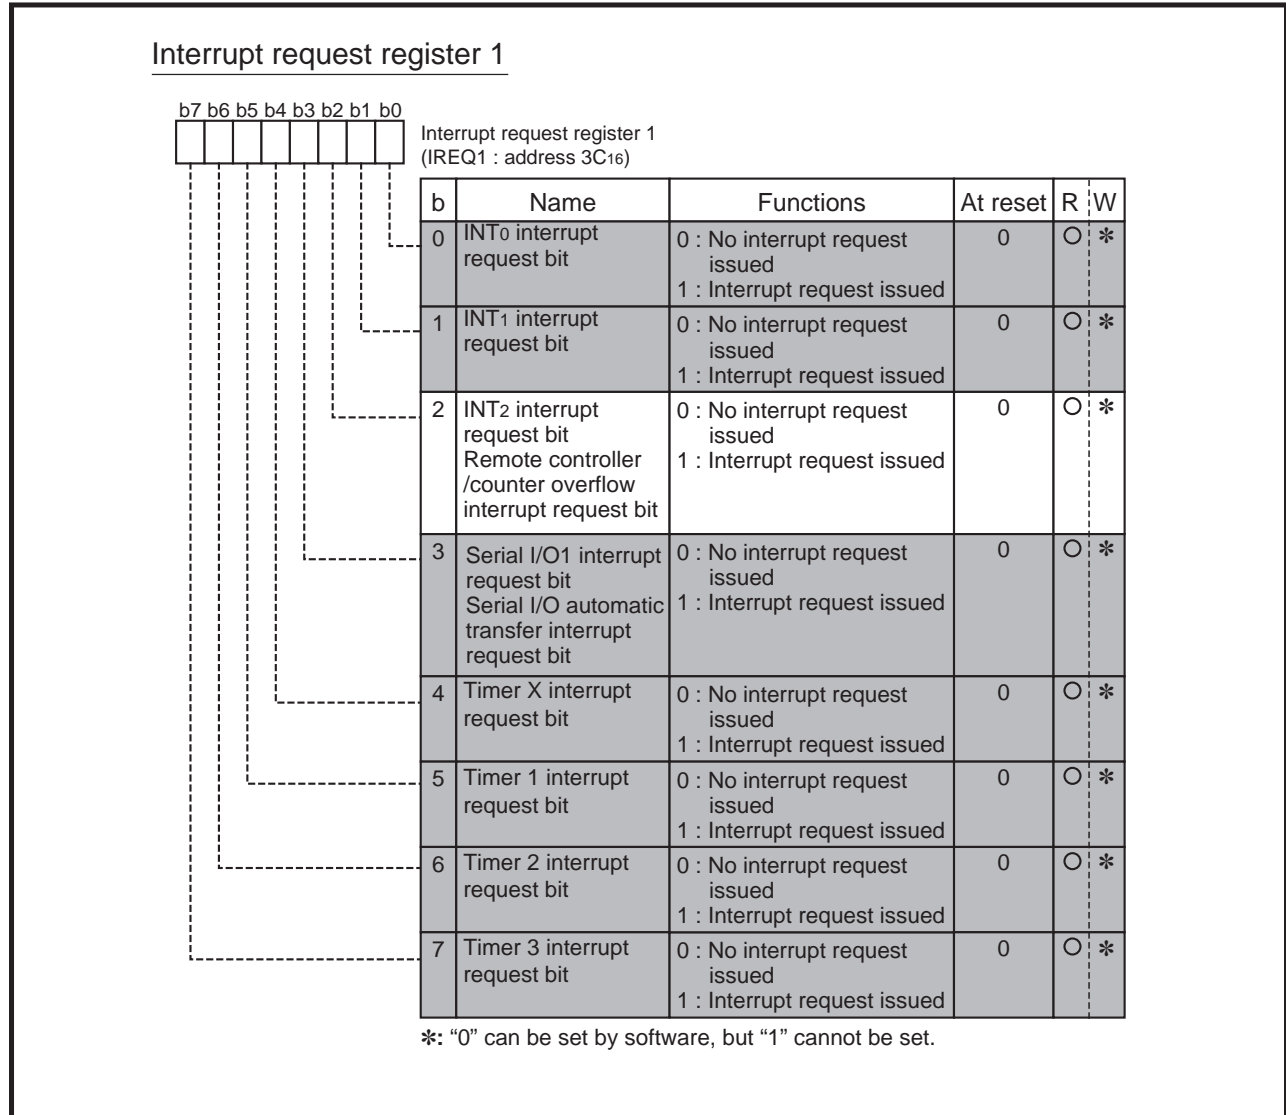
Interrupt request register 1

b7 b6 b5 b4 b3 b2 b1 b0

Interrupt request register 1
(IREQ1 : address $3C_{16}$)

| b | Name | Functions | At reset | R | W |
|---|---|---|---|---|---|
| 0 | $INT_0$ interrupt request bit | 0 : No interrupt request issued 1 : Interrupt request issued | 0 | ○ | ✻ |
| 1 | $INT_1$ interrupt request bit | 0 : No interrupt request issued 1 : Interrupt request issued | 0 | ○ | ✻ |
| 2 | $INT_2$ interrupt request bit Remote controller /counter overflow interrupt request bit | 0 : No interrupt request issued 1 : Interrupt request issued | 0 | ○ | ✻ |
| 3 | Serial I/O1 interrupt request bit Serial I/O automatic transfer interrupt request bit | 0 : No interrupt request issued 1 : Interrupt request issued | 0 | ○ | ✻ |
| 4 | Timer X interrupt request bit | 0 : No interrupt request issued 1 : Interrupt request issued | 0 | ○ | ✻ |
| 5 | Timer 1 interrupt request bit | 0 : No interrupt request issued 1 : Interrupt request issued | 0 | ○ | ✻ |
| 6 | Timer 2 interrupt request bit | 0 : No interrupt request issued 1 : Interrupt request issued | 0 | ○ | ✻ |
| 7 | Timer 3 interrupt request bit | 0 : No interrupt request issued 1 : Interrupt request issued | 0 | ○ | ✻ |

✻: "0" can be set by software, but "1" cannot be set.